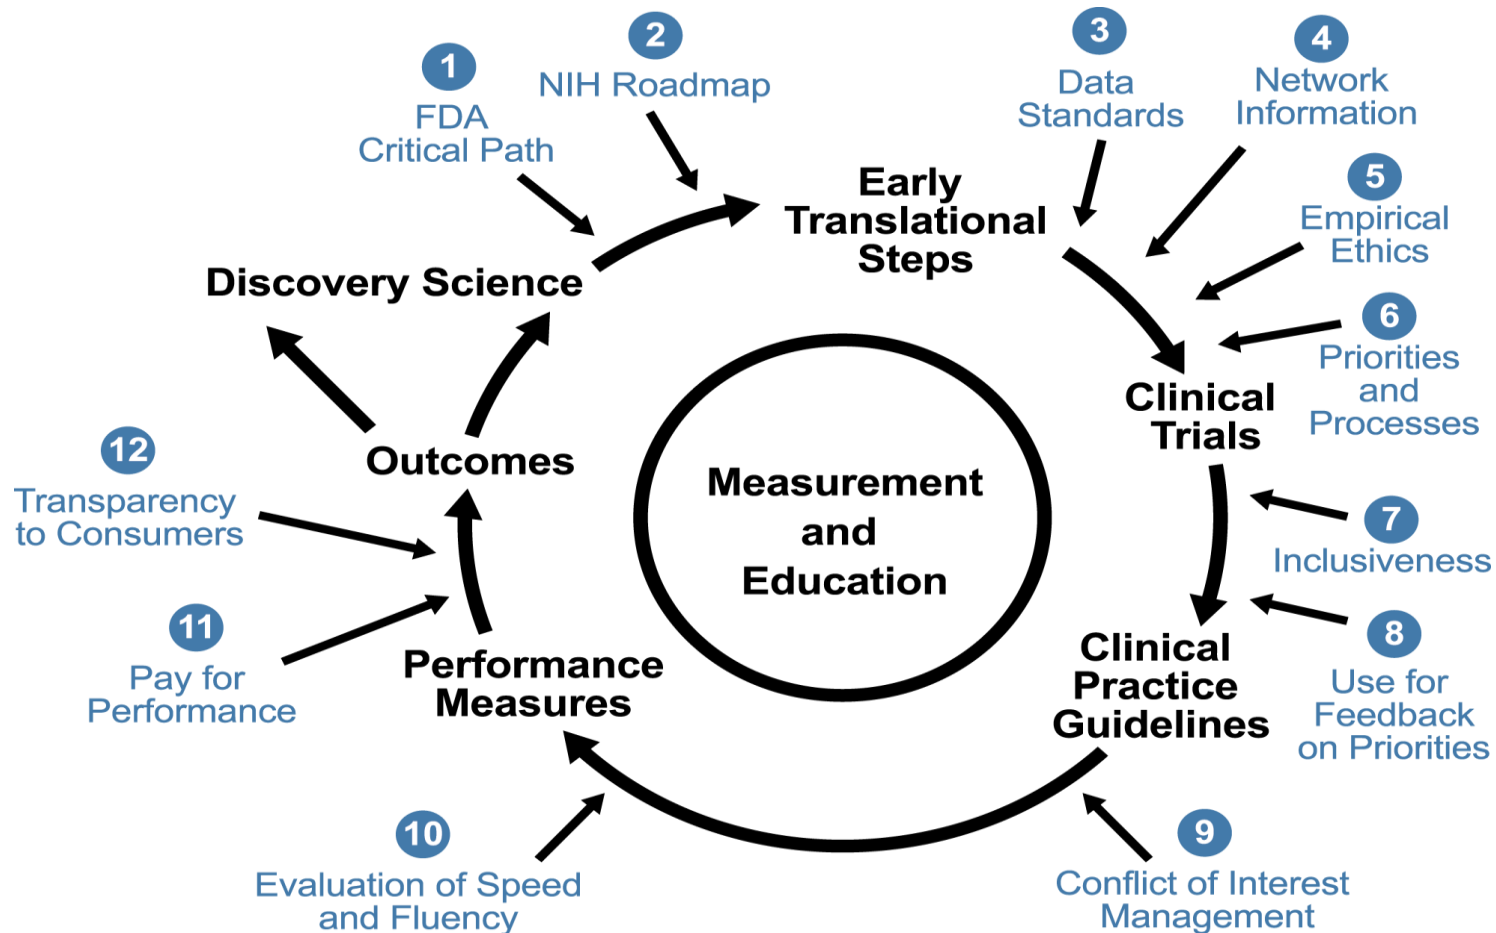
1
FDA
Critical Path

2
NIH Roadmap

3
Data
Standards

4
Network
Information

5
Empirical
Ethics

6
Priorities
and
Processes

7
Inclusiveness

8
Use for
Feedback
on Priorities

9
Conflict of Interest
Management

10
Evaluation of Speed
and Fluency

11
Pay for
Performance

12
Transparency
to Consumers

Discovery Science

Early
Translational
Steps

Clinical
Trials

Clinical
Practice
Guidelines

Performance
Measures

Outcomes

Measurement
and
Education